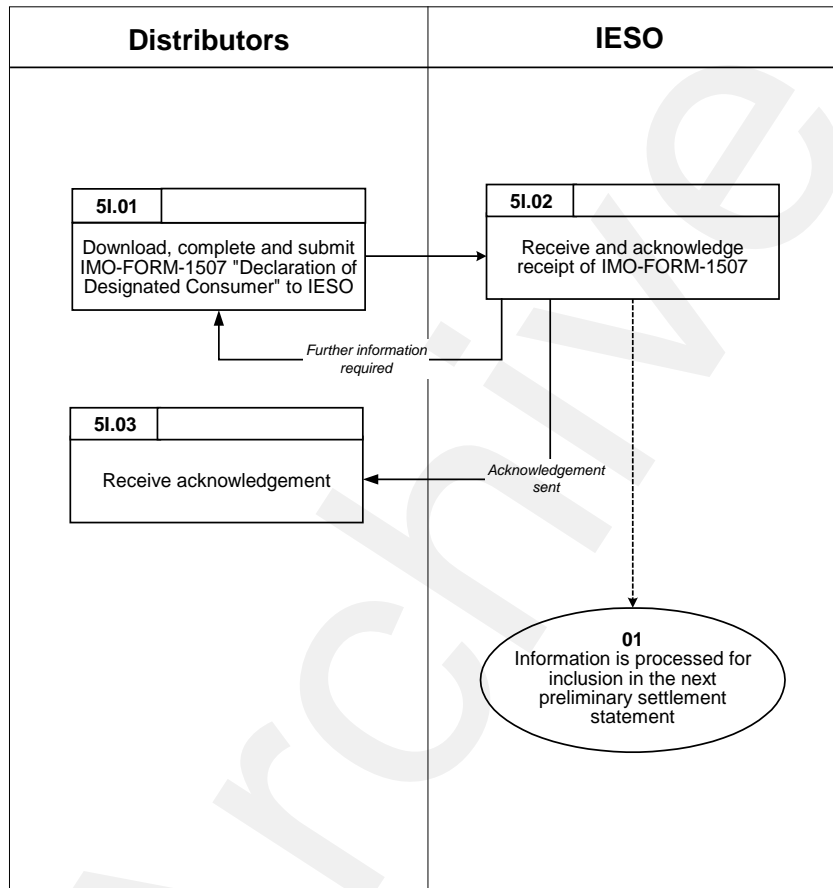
| Distributors | IESO |
|---|---|

5I.01

Download, complete and submit IMO-FORM-1507 "Declaration of Designated Consumer" to IESO

5I.02

Receive and acknowledge receipt of IMO-FORM-1507

Further information required

5I.03

Receive acknowledgement

Acknowledgement sent

01
Information is processed for inclusion in the next preliminary settlement statement

Archive